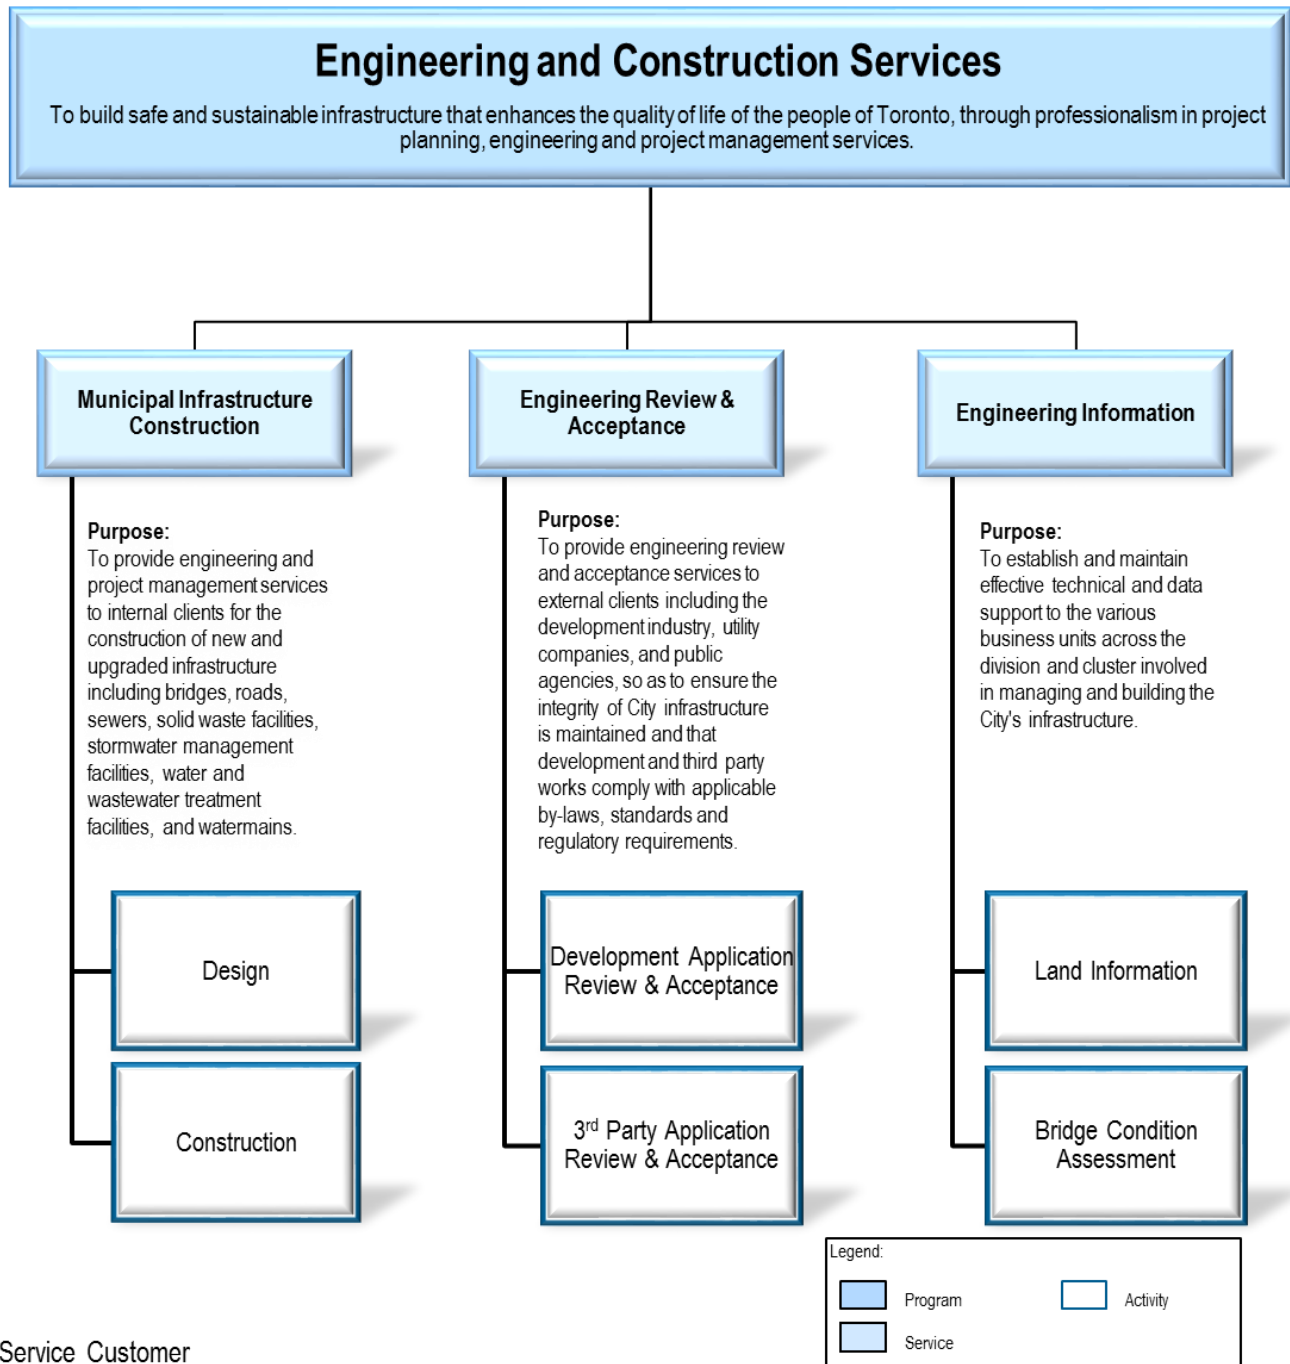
Engineering and Construction Services

To build safe and sustainable infrastructure that enhances the quality of life of the people of Toronto, through professionalism in project planning, engineering and project management services.

Municipal Infrastructure Construction

Purpose:
To provide engineering and project management services to internal clients for the construction of new and upgraded infrastructure including bridges, roads, sewers, solid waste facilities, stormwater management facilities, water and wastewater treatment facilities, and watermains.

Design

Construction

Engineering Review & Acceptance

Purpose:
To provide engineering review and acceptance services to external clients including the development industry, utility companies, and public agencies, so as to ensure the integrity of City infrastructure is maintained and that development and third party works comply with applicable by-laws, standards and regulatory requirements.

Development Application Review & Acceptance

3$^{rd}$ Party Application Review & Acceptance

Engineering Information

Purpose:
To establish and maintain effective technical and data support to the various business units across the division and cluster involved in managing and building the City's infrastructure.

Land Information

Bridge Condition Assessment

Legend:
Program
Activity
Service

Service Customer